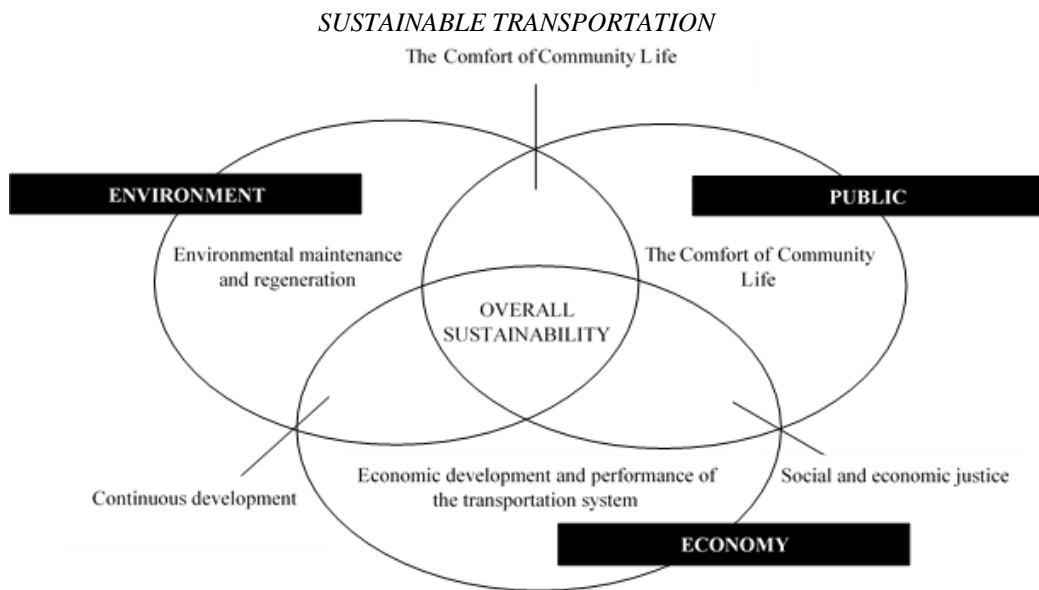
SUSTAINABLE TRANSPORTATION

The Comfort of Community L ife

ENVIRONMENT

PUBLIC

Environmental maintenance and regeneration

The Comfort of Community Life

OVERALL SUSTAINABILITY

Continuous development

Economic development and performance of the transportation system

Social and economic justice

ECONOMY